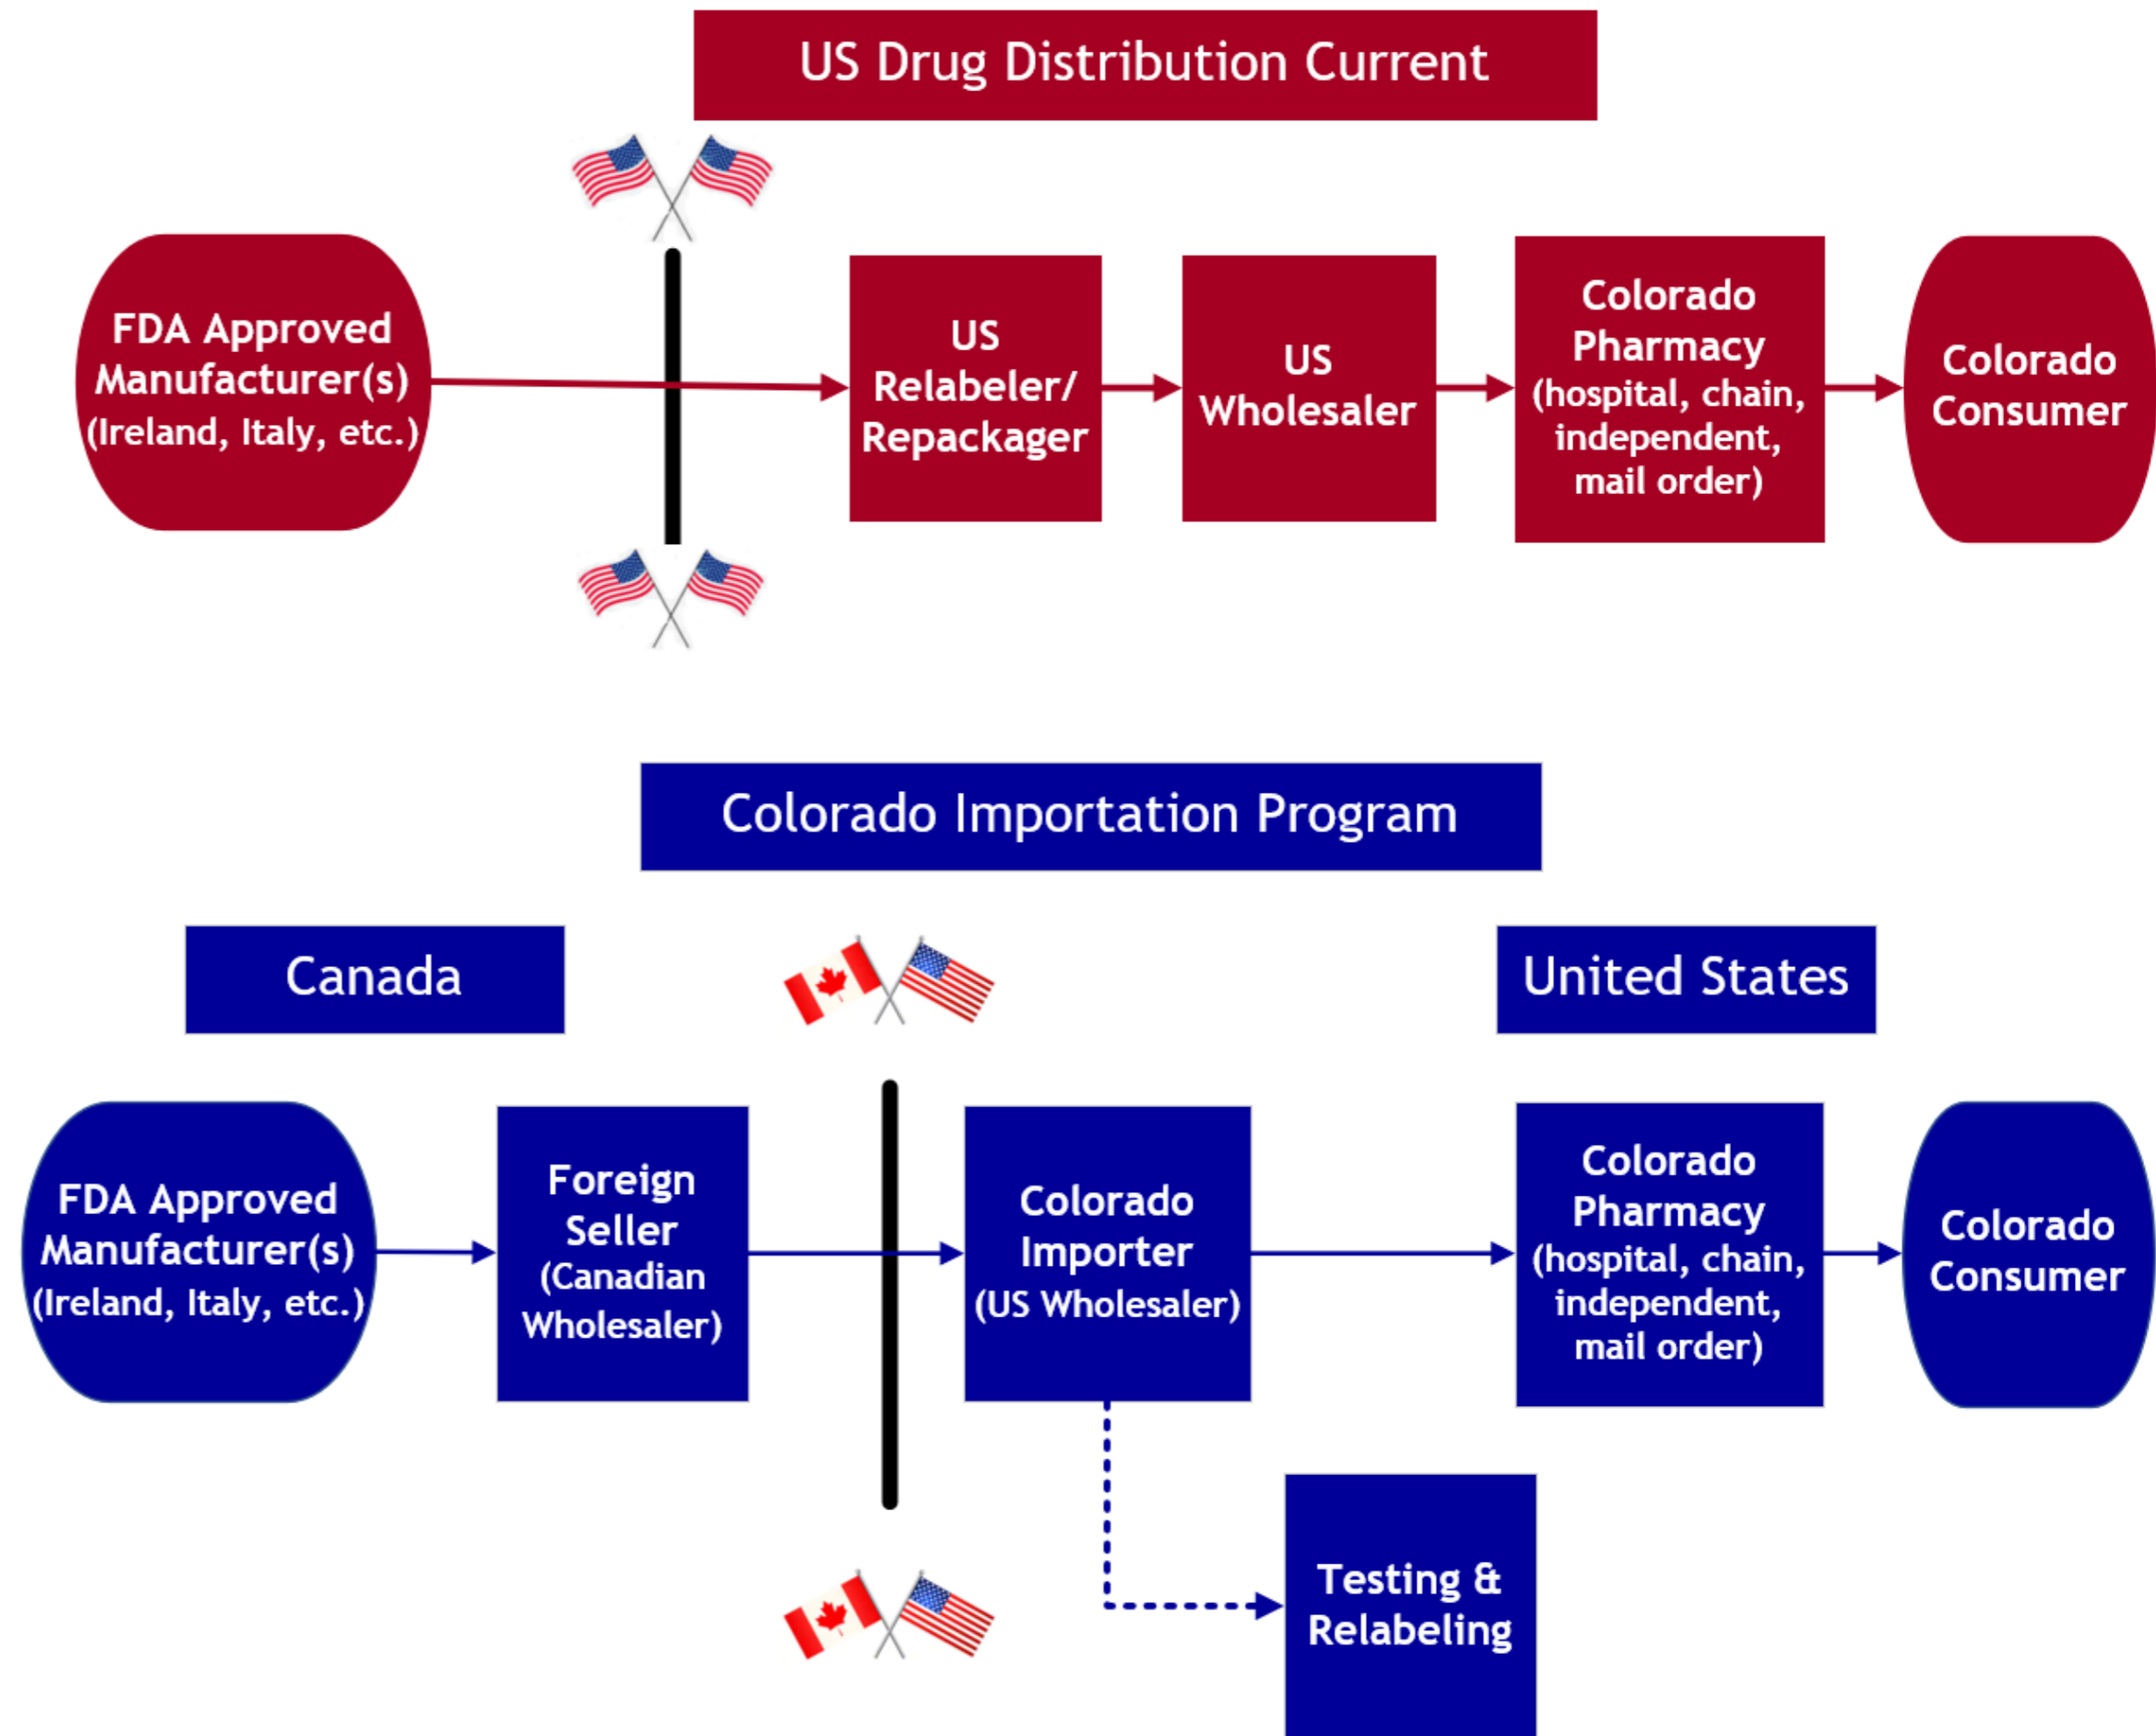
US Drug Distribution Current

FDA Approved Manufacturer(s) (Ireland, Italy, etc.)

US Relabeler/ Repackager

US Wholesaler

Colorado Pharmacy (hospital, chain, independent, mail order)

Colorado Consumer

Colorado Importation Program

Canada

United States

FDA Approved Manufacturer(s) (Ireland, Italy, etc.)

Foreign Seller (Canadian Wholesaler)

Colorado Importer (US Wholesaler)

Colorado Pharmacy (hospital, chain, independent, mail order)

Colorado Consumer

Testing & Relabeling